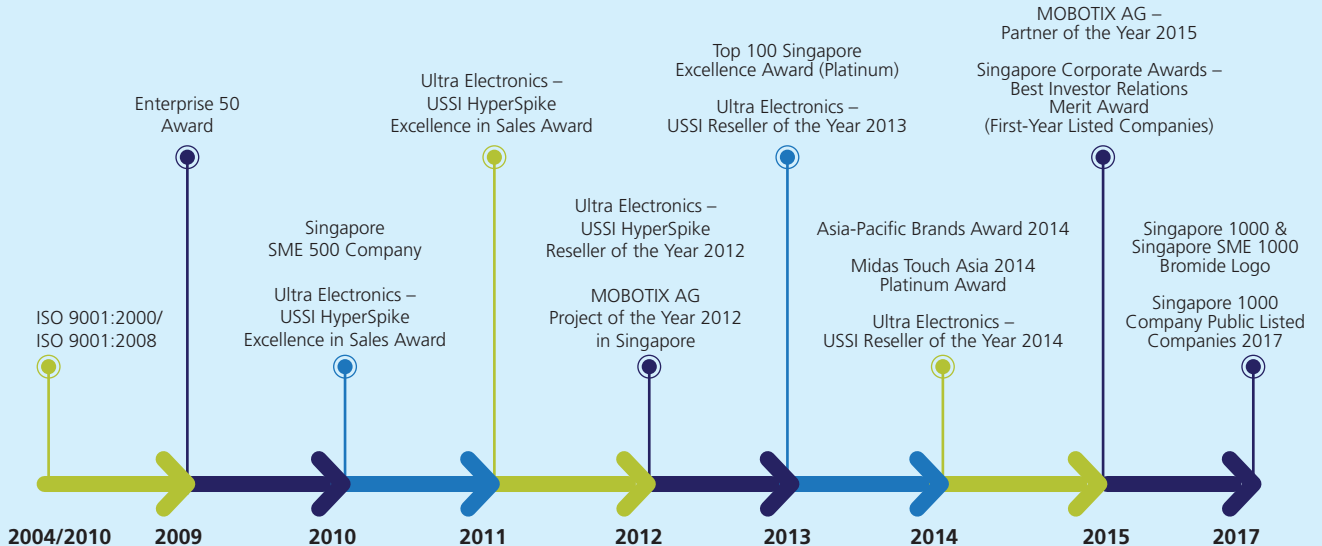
ISO 9001:2000/
ISO 9001:2008

Enterprise 50
Award

Singapore
SME 500 Company

Ultra Electronics –
USSI HyperSpike
Excellence in Sales Award

Ultra Electronics –
USSI HyperSpike
Excellence in Sales Award

Ultra Electronics –
USSI HyperSpike
Reseller of the Year 2012

MOBOTIX AG
Project of the Year 2012
in Singapore

Top 100 Singapore
Excellence Award (Platinum)

Ultra Electronics –
USSI Reseller of the Year 2013

Asia-Pacific Brands Award 2014

Midas Touch Asia 2014
Platinum Award

Ultra Electronics –
USSI Reseller of the Year 2014

MOBOTIX AG –
Partner of the Year 2015

Singapore Corporate Awards –
Best Investor Relations
Merit Award
(First-Year Listed Companies)

Singapore 1000 &
Singapore SME 1000
Bromide Logo

Singapore 1000
Company Public Listed
Companies 2017

2004/2010 2009 2010 2011 2012 2013 2014 2015 2017